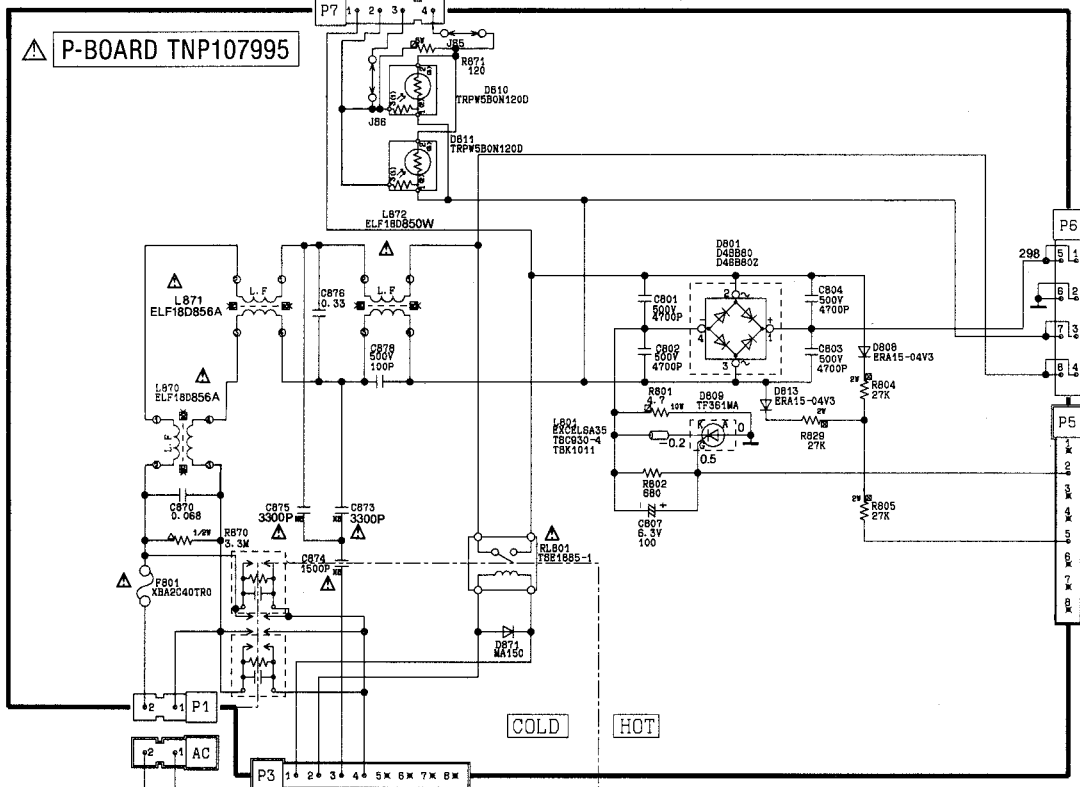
⚠ P-BOARD TNP107995

P7 1 2 3 4

6W J85
R871 120
D810 TRPW5B0N120D
J86
D811 TRPW5B0N120D
L872 ELF18D850W

⚠
L871 ELF18D856A
L.F
C876 0.33
⚠
L.F
C878 500V 100P
L870 ELF18D856A
⚠
L.F
C870 0.068
1/2W R870 3.3M
⚠ F801 XBA2C40TR0
C875 3300P ⚠
C873 3300P
C874 1500P ⚠

D801 D4SB60 D4SB60Z
C801 500V 4700P
C802 500V 4700P
C804 500V 4700P
C803 500V 4700P
2 4 1 3
D808 ERA15-04V3
2W R804 27K
D813 ERA15-04V3
R801 4.7 10W
D809 TF361MA
L804 EXCELSA35 TBC930-4 TBK1011
-0.2 0 0.5
2W R829 27K
R802 680
C807 6.3V 100
2W R805 27K

⚠ RL801 TSE1885-1
D871 MA150

P6 298 5 1 6 2 7 3 8 4
P5 1 2 3 4 5 6 7 8

P1 2 1
AC 2 1
P3 1 2 3 4 5 6 7 8
COLD
HOT